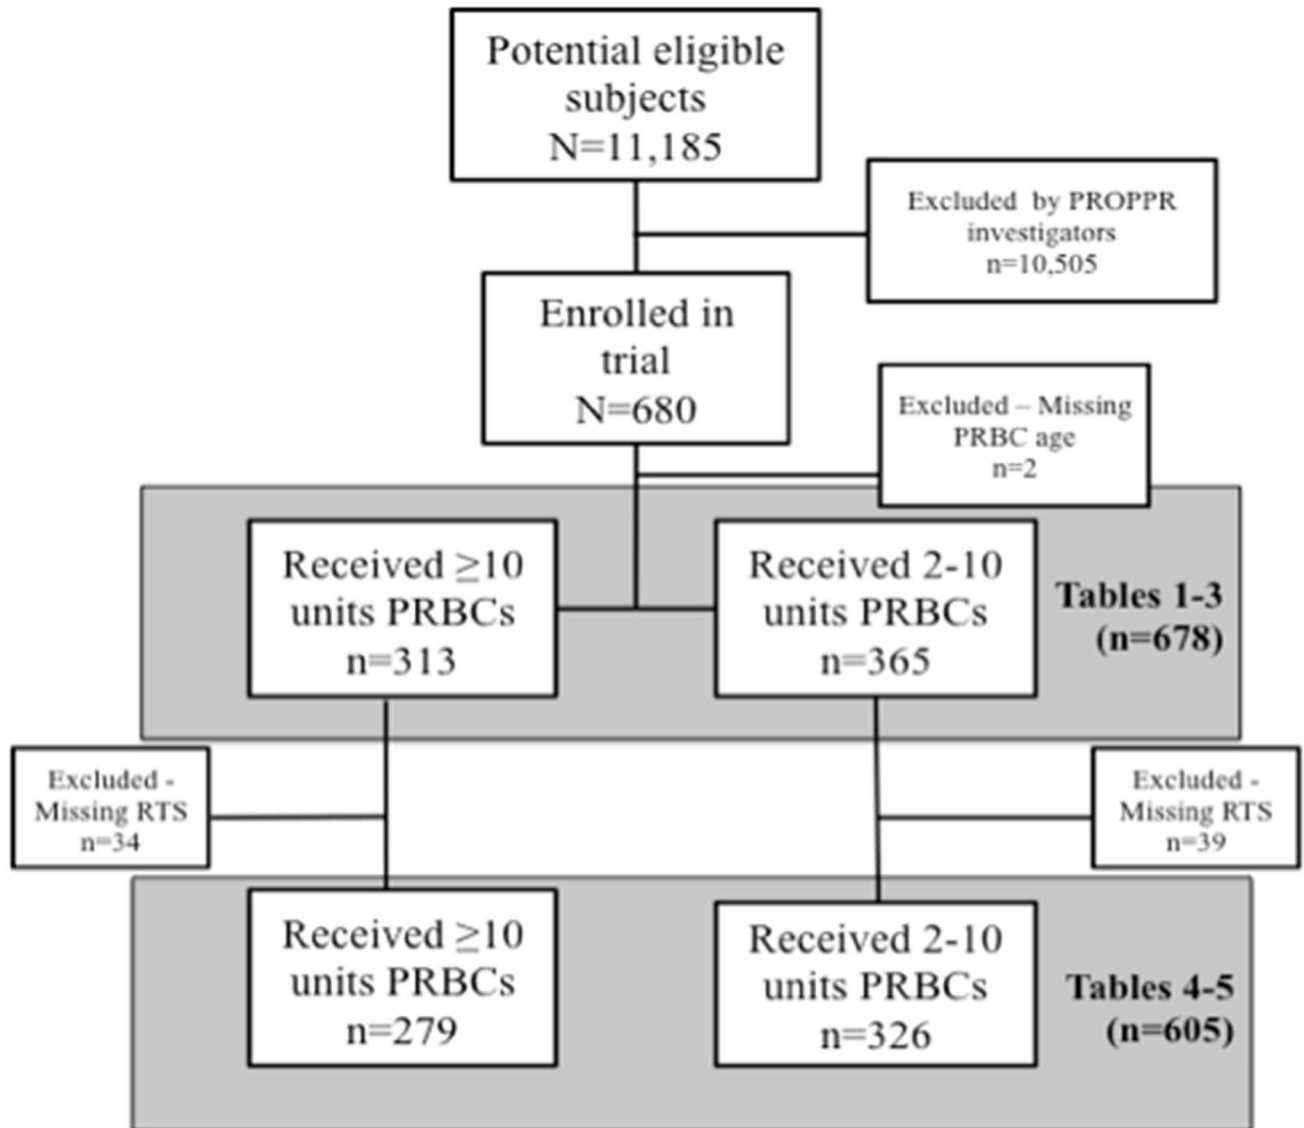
Potential eligible subjects
N=11,185

Excluded by PROPPR investigators
n=10,505

Enrolled in trial
N=680

Excluded – Missing PRBC age
n=2

Received $\geq$10 units PRBCs
n=313

Received 2-10 units PRBCs
n=365

Tables 1-3
(n=678)

Excluded - Missing RTS
n=34

Excluded - Missing RTS
n=39

Received $\geq$10 units PRBCs
n=279

Received 2-10 units PRBCs
n=326

Tables 4-5
(n=605)